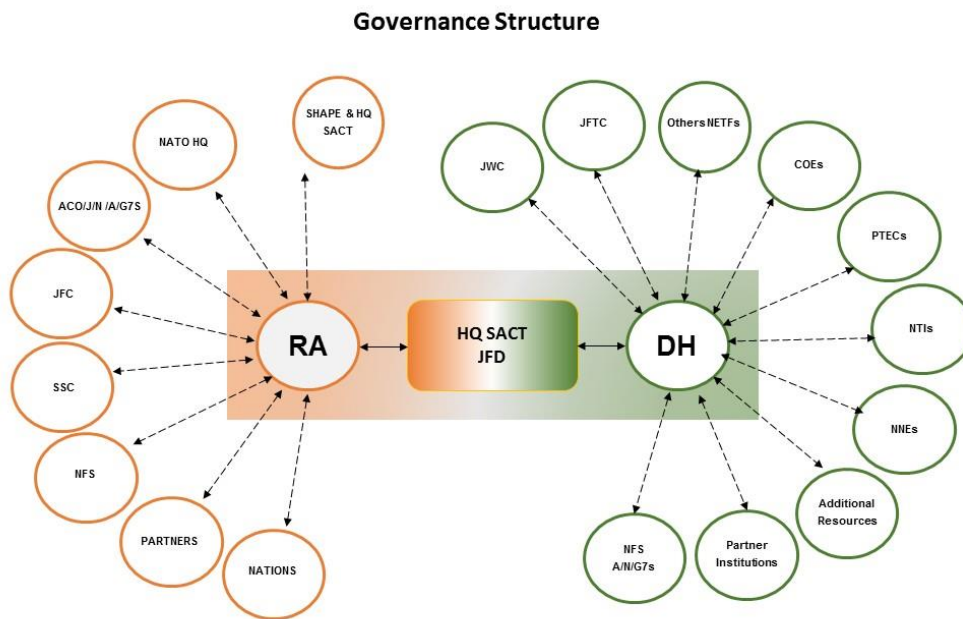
Governance Structure

SHAPE & HQ SACT

NATO HQ

ACO/J/N /A/G7S

JFC

SSC

NFS

PARTNERS

NATIONS

RA

HQ SACT JFD

DH

JWC

JFTC

Others NETFs

COEs

PTECs

NTIs

NNEs

Additional Resources

Partner Institutions

NFS A/N/G7s